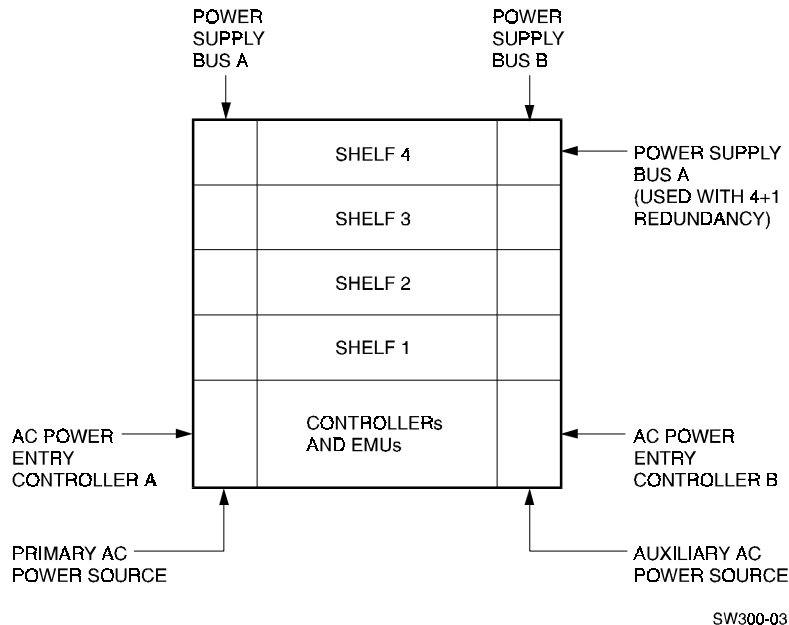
POWER SUPPLY BUS A

POWER SUPPLY BUS B

SHELF 4

POWER SUPPLY BUS A (USED WITH 4+1 REDUNDANCY)

SHELF 3

SHELF 2

SHELF 1

AC POWER ENTRY CONTROLLER A

CONTROLLERs AND EMUs

AC POWER ENTRY CONTROLLER B

PRIMARY AC POWER SOURCE

AUXILIARY AC POWER SOURCE

SW300-03